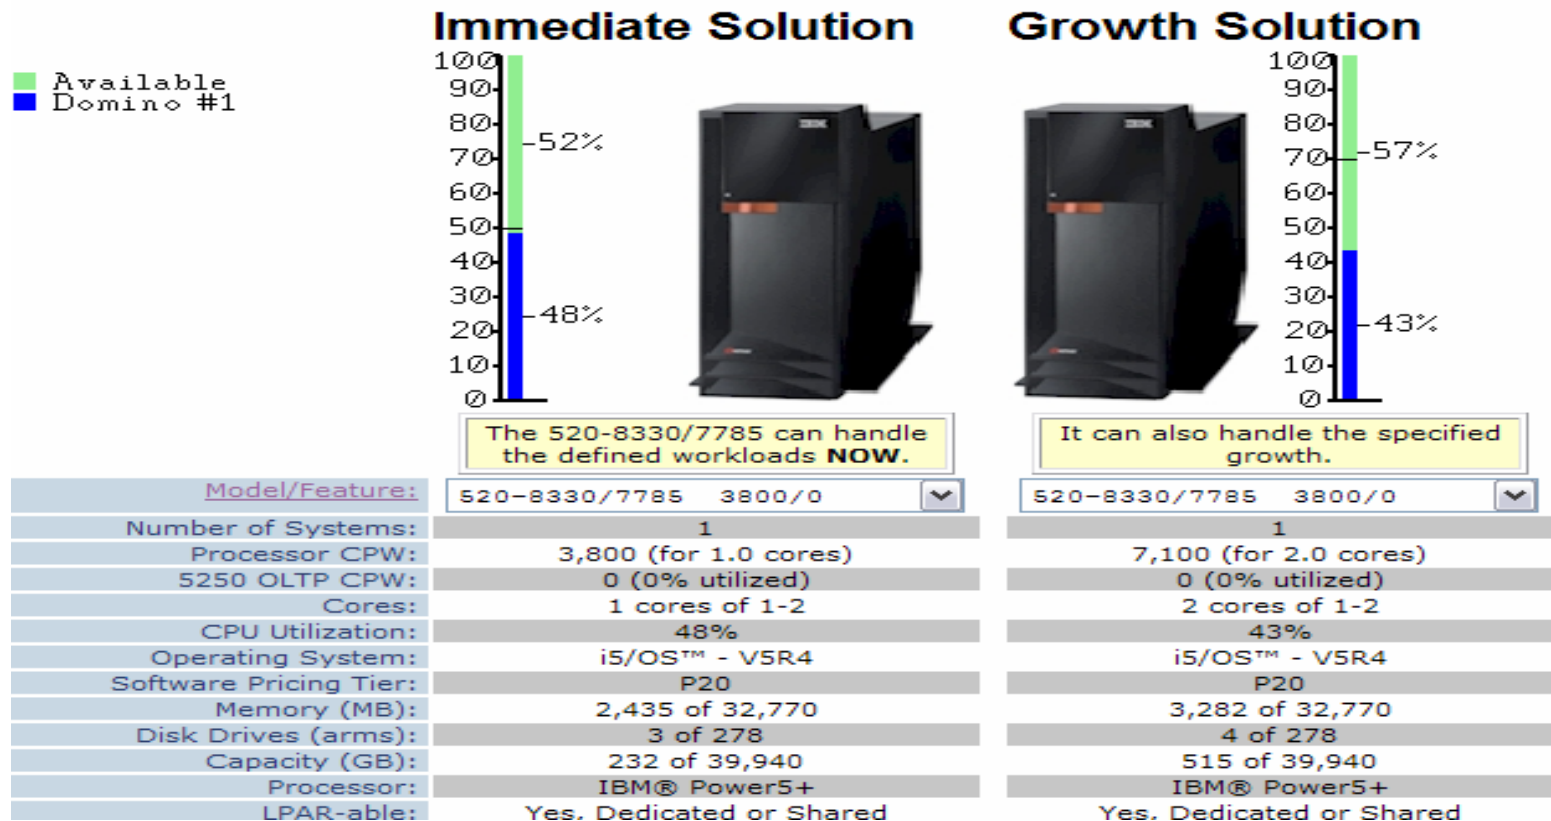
Available
Domino #1

Immediate Solution

100
90
80
70
60
50
40
30
20
10
0

52%
48%

IBM

The 520-8330/7785 can handle the defined workloads **NOW**.

Growth Solution

100
90
80
70
60
50
40
30
20
10
0

57%
43%

IBM

It can also handle the specified growth.

| | Immediate Solution | Growth Solution |
|---|---|---|
| Model/Feature: | 520-8330/7785 3800/0 | 520-8330/7785 3800/0 |
| Number of Systems: | 1 | 1 |
| Processor CPW: | 3,800 (for 1.0 cores) | 7,100 (for 2.0 cores) |
| 5250 OLTP CPW: | 0 (0% utilized) | 0 (0% utilized) |
| Cores: | 1 cores of 1-2 | 2 cores of 1-2 |
| CPU Utilization: | 48% | 43% |
| Operating System: | i5/OS™ - V5R4 | i5/OS™ - V5R4 |
| Software Pricing Tier: | P20 | P20 |
| Memory (MB): | 2,435 of 32,770 | 3,282 of 32,770 |
| Disk Drives (arms): | 3 of 278 | 4 of 278 |
| Capacity (GB): | 232 of 39,940 | 515 of 39,940 |
| Processor: | IBM® Power5+ | IBM® Power5+ |
| LPAR-able: | Yes, Dedicated or Shared | Yes, Dedicated or Shared |